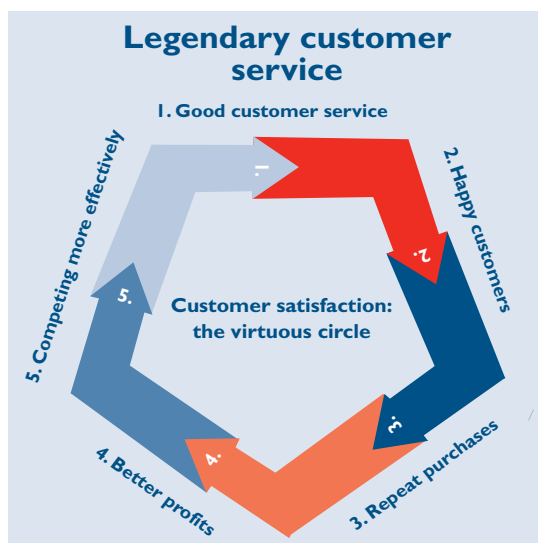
Legendary customer service

1. Good customer service

1.

2. Happy customers

2.

3.

3. Repeat purchases

4.

4. Better profits

5.

5. Competing more effectively

Customer satisfaction: the virtuous circle